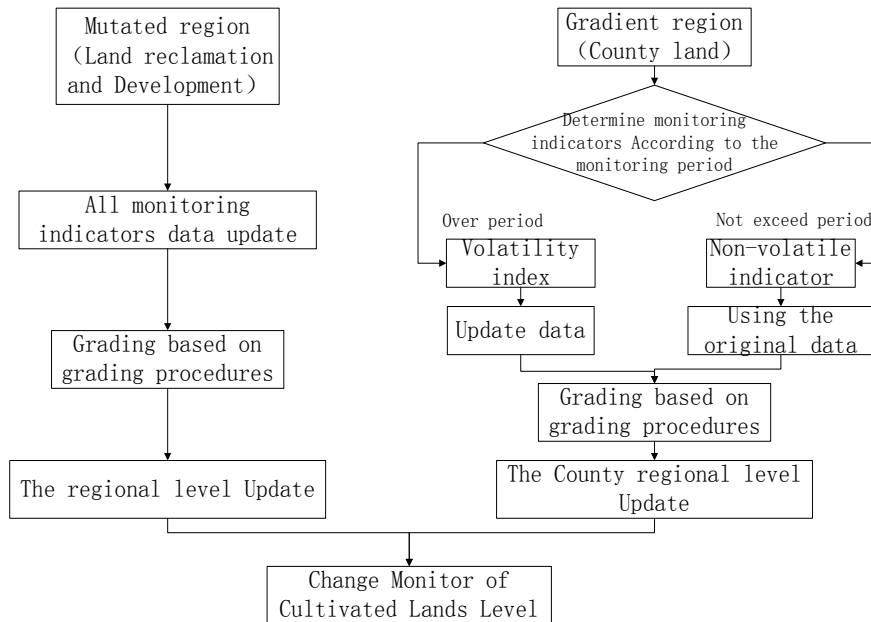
Mutated region (Land reclamation and Development)

All monitoring indicators data update

Grading based on grading procedures

The regional level Update

Gradient region (County land)

Determine monitoring indicators According to the monitoring period

Over period

Not exceed period

Volatility index

Non-volatile indicator

Update data

Using the original data

Grading based on grading procedures

The County regional level Update

Change Monitor of Cultivated Lands Level